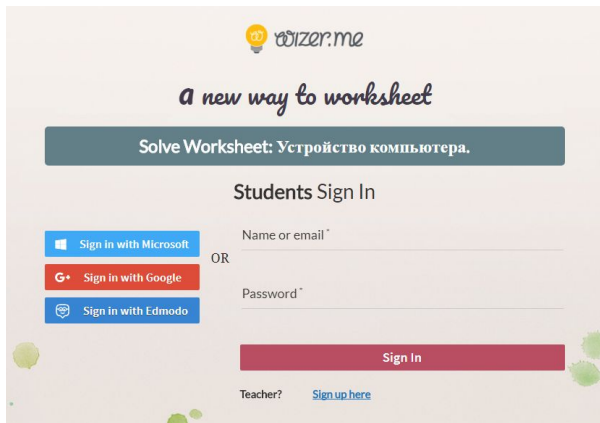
wizer.me

a new way to worksheet

Solve Worksheet: Устройство компьютера.

Students Sign In

Sign in with Microsoft

G+ Sign in with Google

Sign in with Edmodo

OR

Name or email*

Password*

Sign In

Teacher? Sign up here